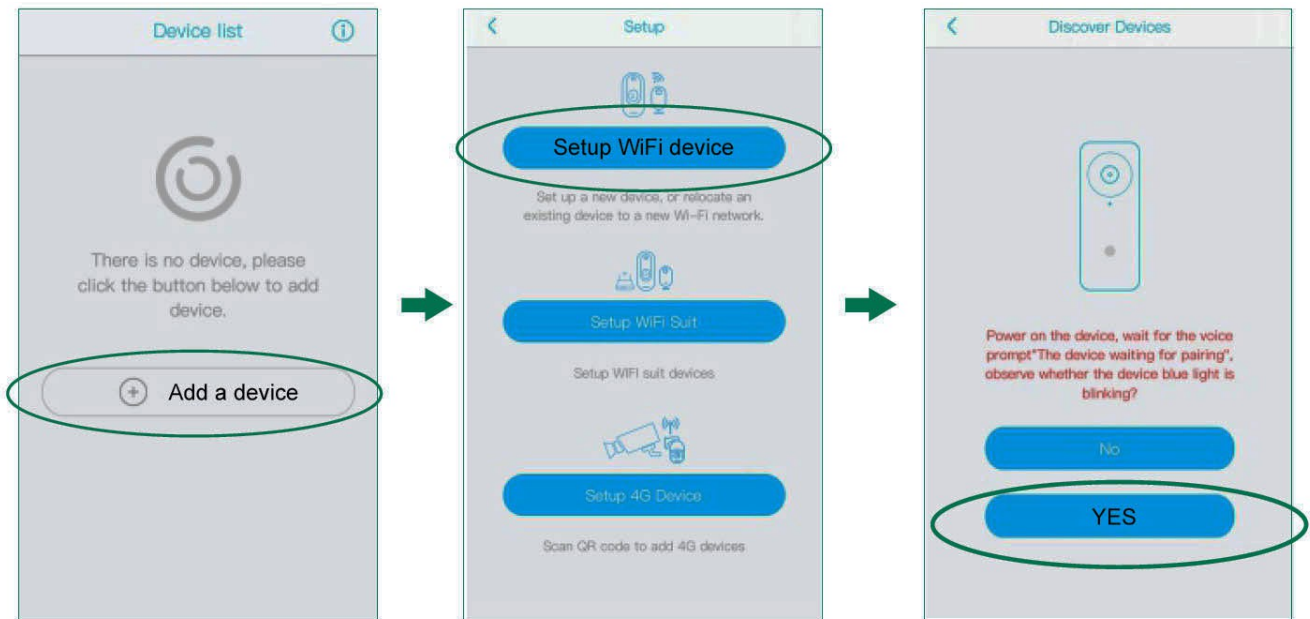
Device list

There is no device, please click the button below to add device.

Add a device

Setup

Setup WiFi device

Set up a new device, or relocate an existing device to a new Wi-Fi network.

Setup WiFi Suit

Setup WIFI suit devices

Setup 4G Device

Scan QR code to add 4G devices

Discover Devices

Power on the device, wait for the voice prompt"The device waiting for pairing", observe whether the device blue light is blinking?

No

YES